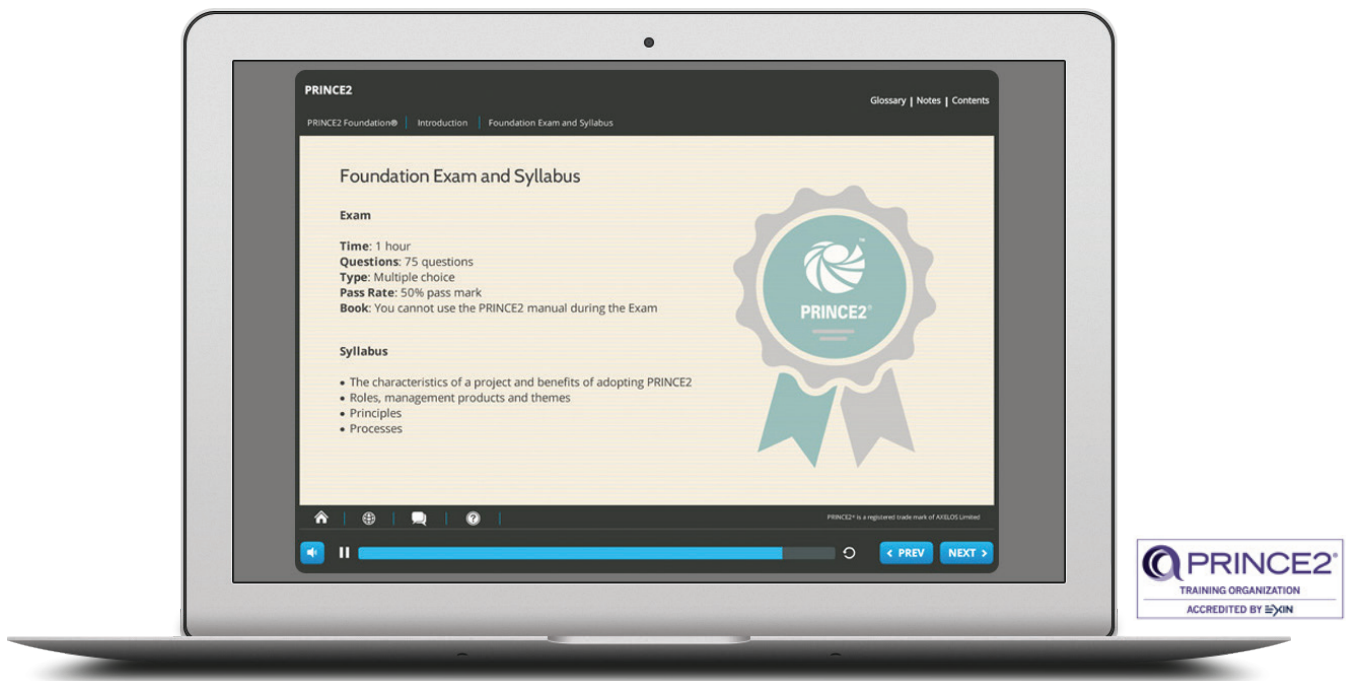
PRINCE2

Glossary | Notes | Contents

PRINCE2 Foundation® | Introduction | Foundation Exam and Syllabus

Foundation Exam and Syllabus

Exam

**Time**: 1 hour
**Questions**: 75 questions
**Type**: Multiple choice
**Pass Rate**: 50% pass mark
**Book**: You cannot use the PRINCE2 manual during the Exam

Syllabus

- The characteristics of a project and benefits of adopting PRINCE2
- Roles, management products and themes
- Principles
- Processes

PRINCE2®

PRINCE2® is a registered trade mark of AXELOS Limited

‹ PREV

NEXT ›

PRINCE2®
TRAINING ORGANIZATION
ACCREDITED BY EXIN